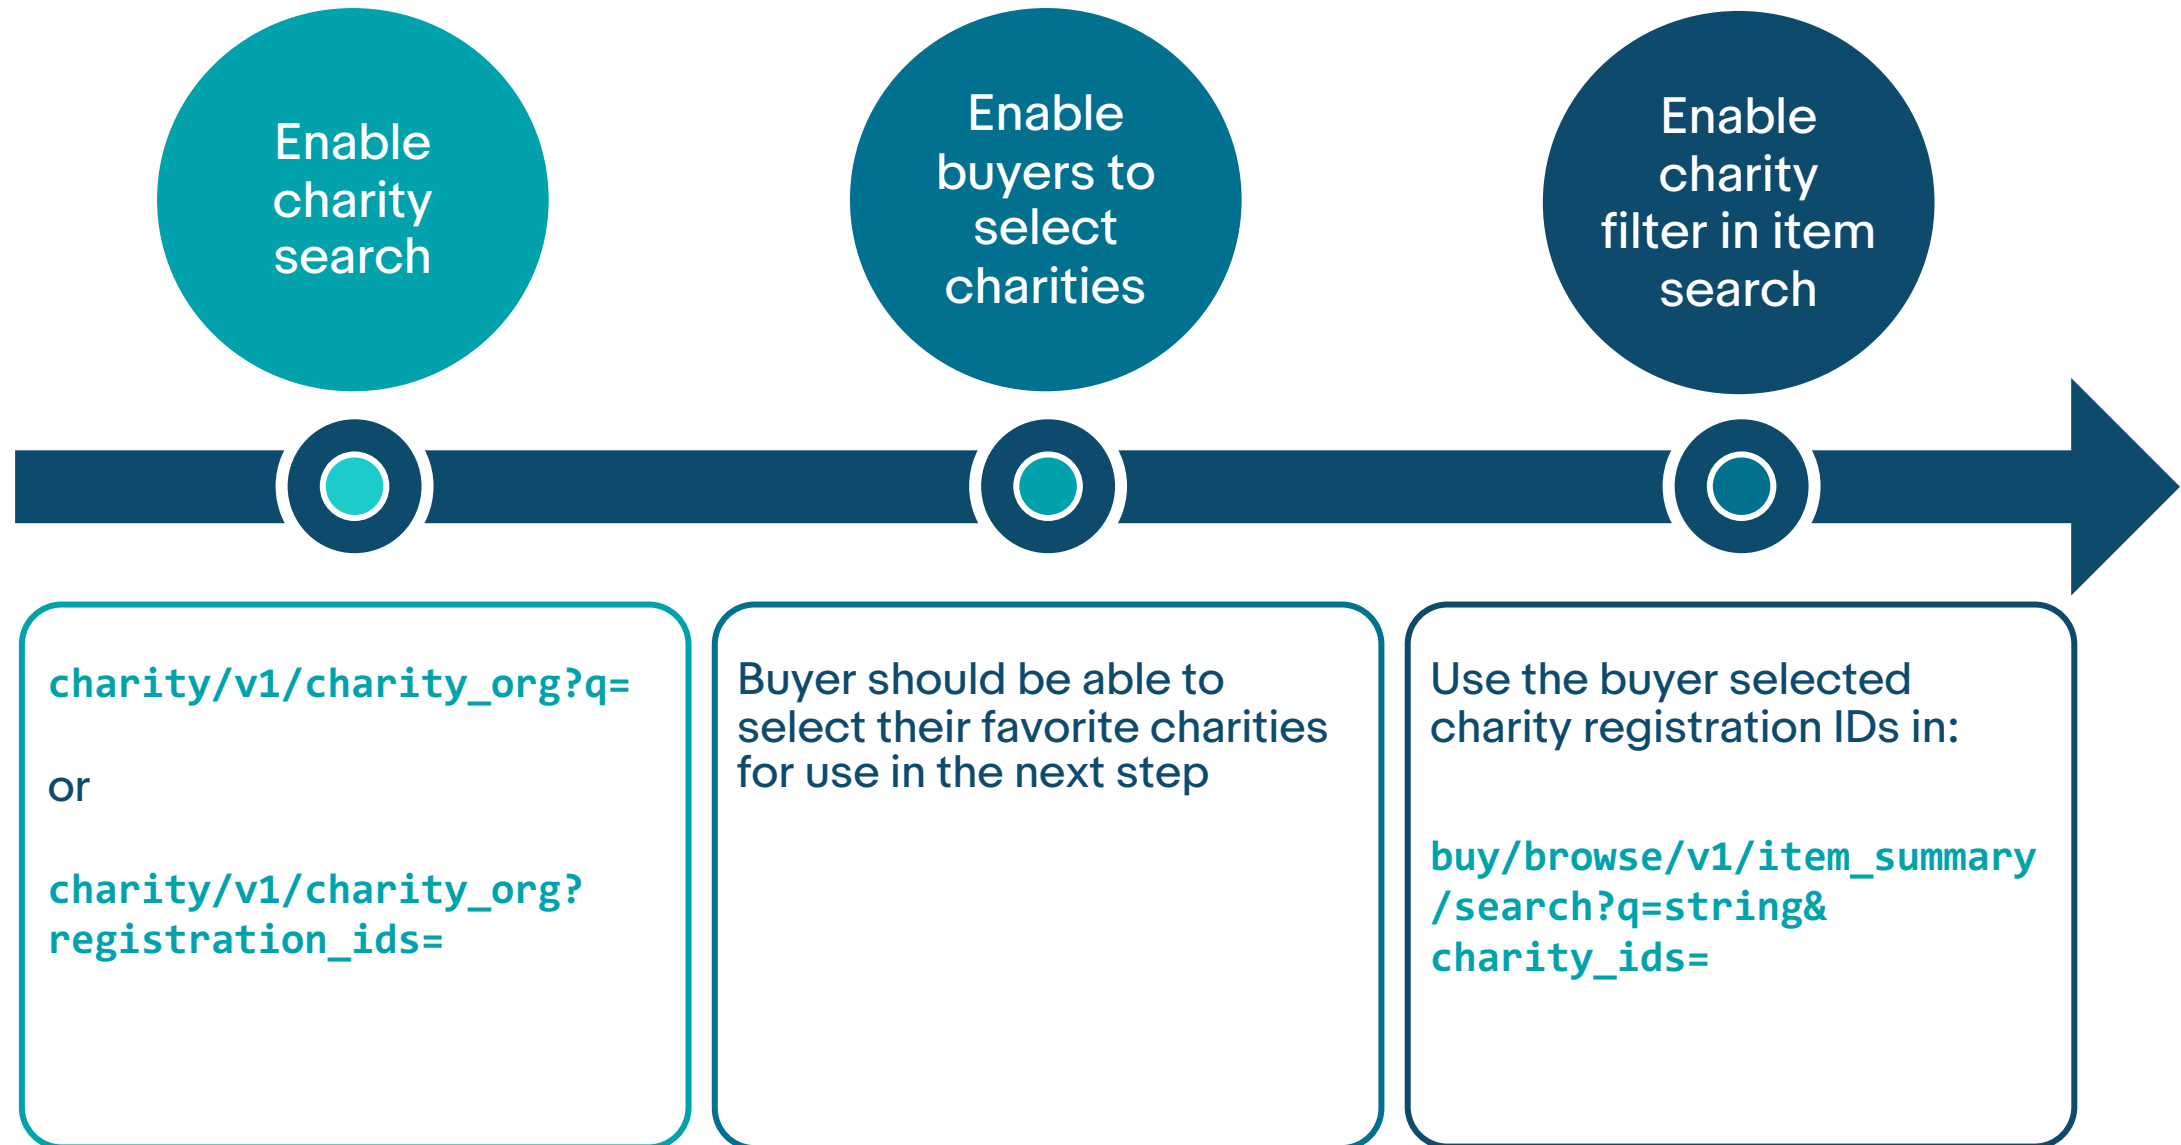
Enable charity search

Enable buyers to select charities

Enable charity filter in item search

charity/v1/charity_org?q=

or

charity/v1/charity_org?registration_ids=

Buyer should be able to select their favorite charities for use in the next step

Use the buyer selected charity registration IDs in:

buy/browse/v1/item_summary/search?q=string&charity_ids=